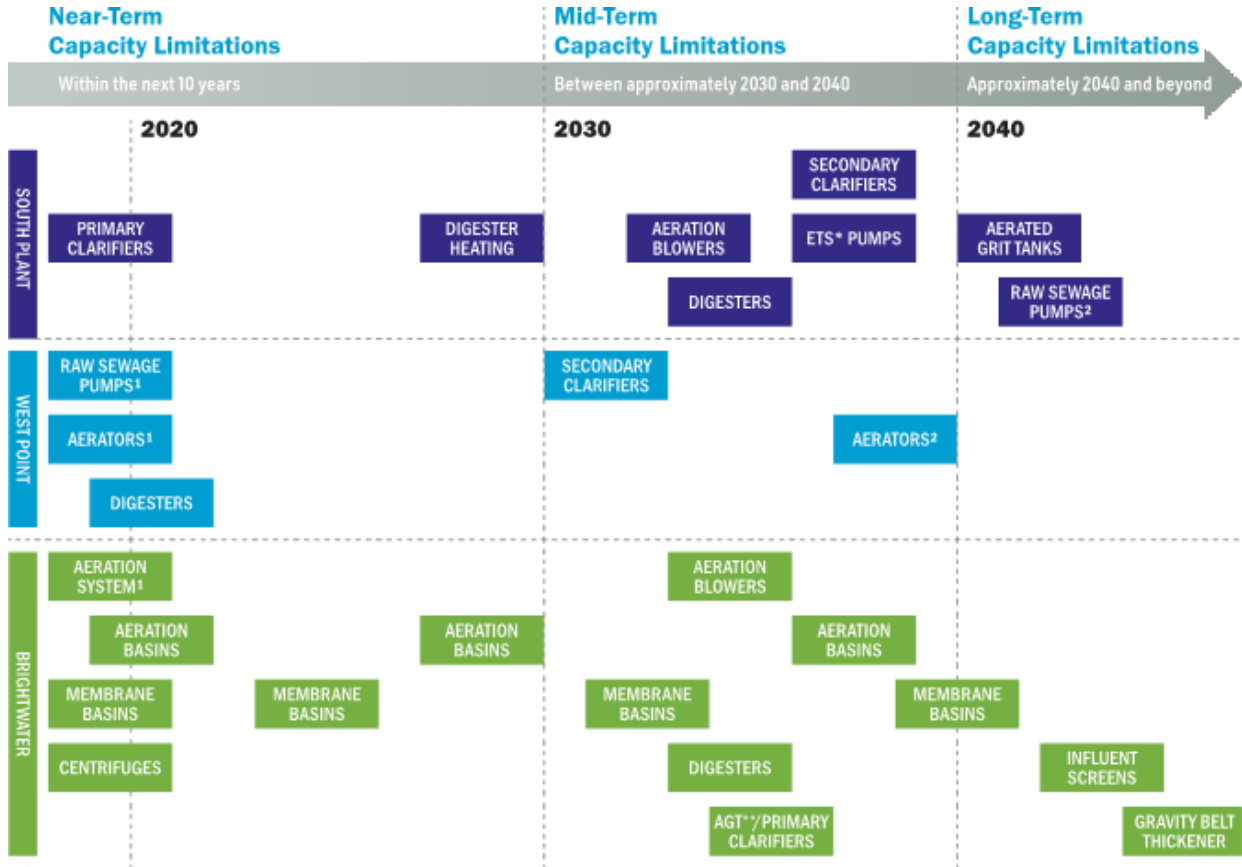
Near-Term Capacity Limitations

Mid-Term Capacity Limitations

Long-Term Capacity Limitations

Within the next 10 years

Between approximately 2030 and 2040

Approximately 2040 and beyond

2020

2030

2040

SOUTH PLANT

PRIMARY CLARIFIERS

DIGESTER HEATING

AERATION BLOWERS

SECONDARY CLARIFIERS

ETS* PUMPS

AERATED GRIT TANKS

DIGESTERS

RAW SEWAGE PUMPS²

WEST POINT

RAW SEWAGE PUMPS¹

SECONDARY CLARIFIERS

AERATORS¹

AERATORS²

DIGESTERS

BRIGHTWATER

AERATION SYSTEM¹

AERATION BLOWERS

AERATION BASINS

AERATION BASINS

AERATION BASINS

MEMBRANE BASINS

MEMBRANE BASINS

MEMBRANE BASINS

MEMBRANE BASINS

CENTRIFUGES

DIGESTERS

INFLUENT SCREENS

AGT**/PRIMARY CLARIFIERS

GRAVITY BELT THICKENER